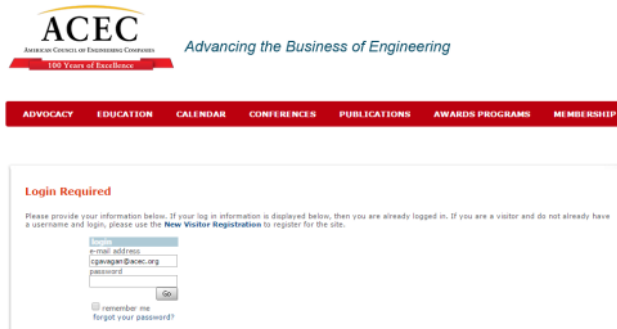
ACEC
American Council of Engineering Companies
100 Years of Excellence

Advancing the Business of Engineering

ADVOCACY EDUCATION CALENDAR CONFERENCES PUBLICATIONS AWARDS PROGRAMS MEMBERSHIP

Login Required

Please provide your information below. If your log in information is displayed below, then you are already logged in. If you are a visitor and do not already have a username and login, please use the New Visitor Registration to register for the site.

login
e-mail address
cgavagan@acec.org
password
Go
remember me
forgot your password?